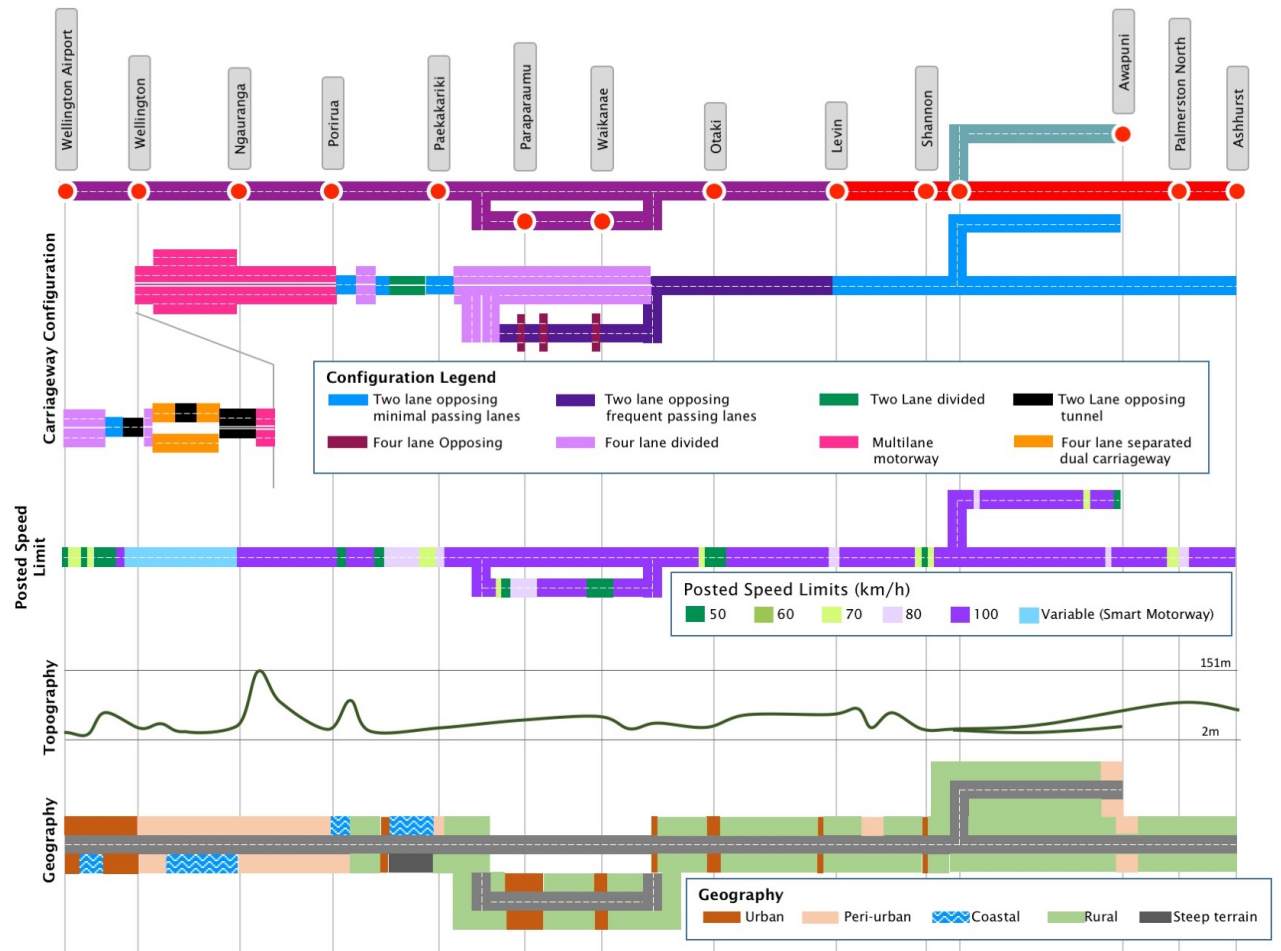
Wellington Airport
Wellington
Ngauranga
Porirua
Paekakariki
Paraparaumu
Waikanae
Otaki
Levin
Shannon
Awapuni
Palmerston North
Ashhurst

Carriageway Configuration

Configuration Legend
Two lane opposing minimal passing lanes
Two lane opposing frequent passing lanes
Two Lane divided
Two Lane opposing tunnel
Four lane Opposing
Four lane divided
Multilane motorway
Four lane separated dual carriageway

Posted Speed Limit

Posted Speed Limits (km/h)
50
60
70
80
100
Variable (Smart Motorway)

Topography
151m
2m

Geography

Geography
Urban
Peri-urban
Coastal
Rural
Steep terrain